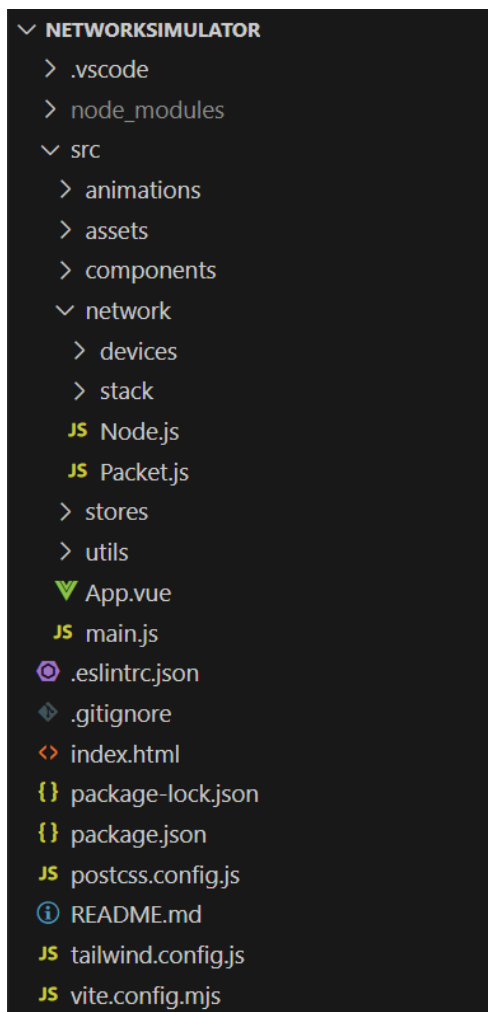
NETWORKSIMULATOR
.vscode
node_modules
src
animations
assets
components
network
devices
stack
JS Node.js
JS Packet.js
stores
utils
App.vue
JS main.js
.eslintrc.json
.gitignore
index.html
{} package-lock.json
{} package.json
JS postcss.config.js
README.md
JS tailwind.config.js
JS vite.config.mjs